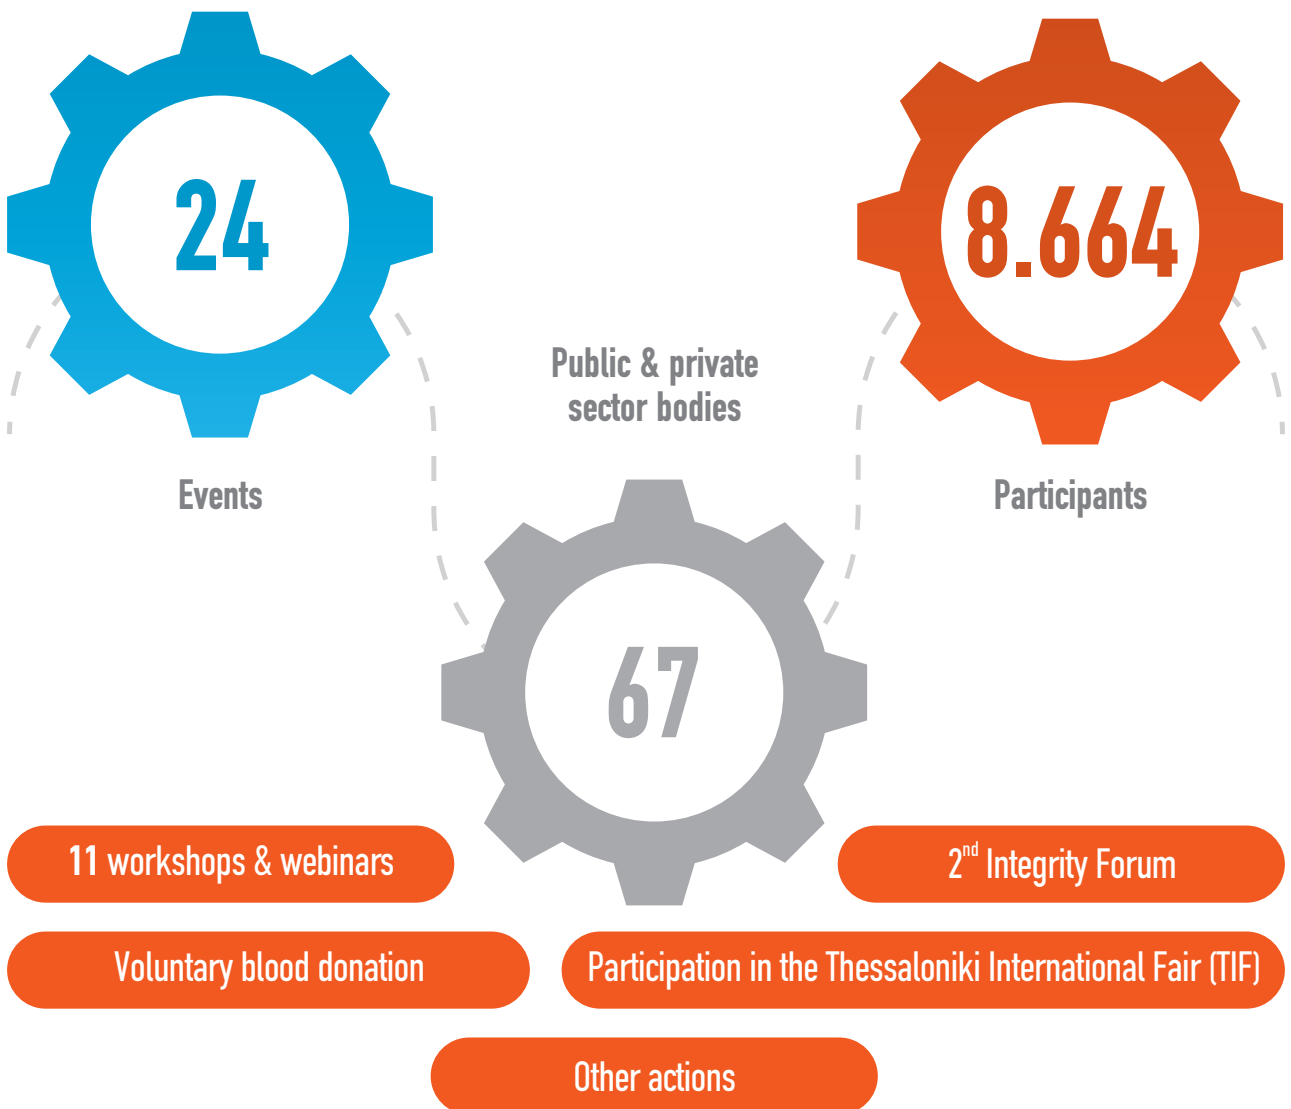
24

Events

Public & private sector bodies

8.664

Participants

67

11 workshops & webinars

$2^{nd}$ Integrity Forum

Voluntary blood donation

Participation in the Thessaloniki International Fair (TIF)

Other actions